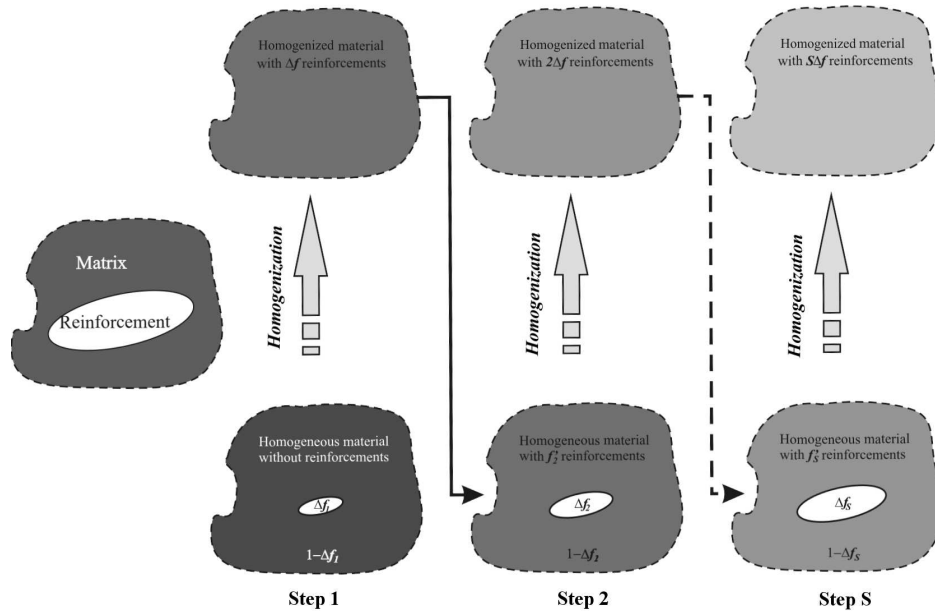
Homogenized material with $\Delta f$ reinforcements

Homogenized material with $2\Delta f$ reinforcements

Homogenized material with $S\Delta f$ reinforcements

Matrix

Reinforcement

Homogenization

Homogenization

Homogenization

Homogeneous material without reinforcements

$\Delta f_1$

$1-\Delta f_1$

Homogeneous material with $f_2^*$ reinforcements

$\Delta f_2$

$1-\Delta f_2$

Homogeneous material with $f_S^*$ reinforcements

$\Delta f_S$

$1-\Delta f_S$

Step 1

Step 2

Step S